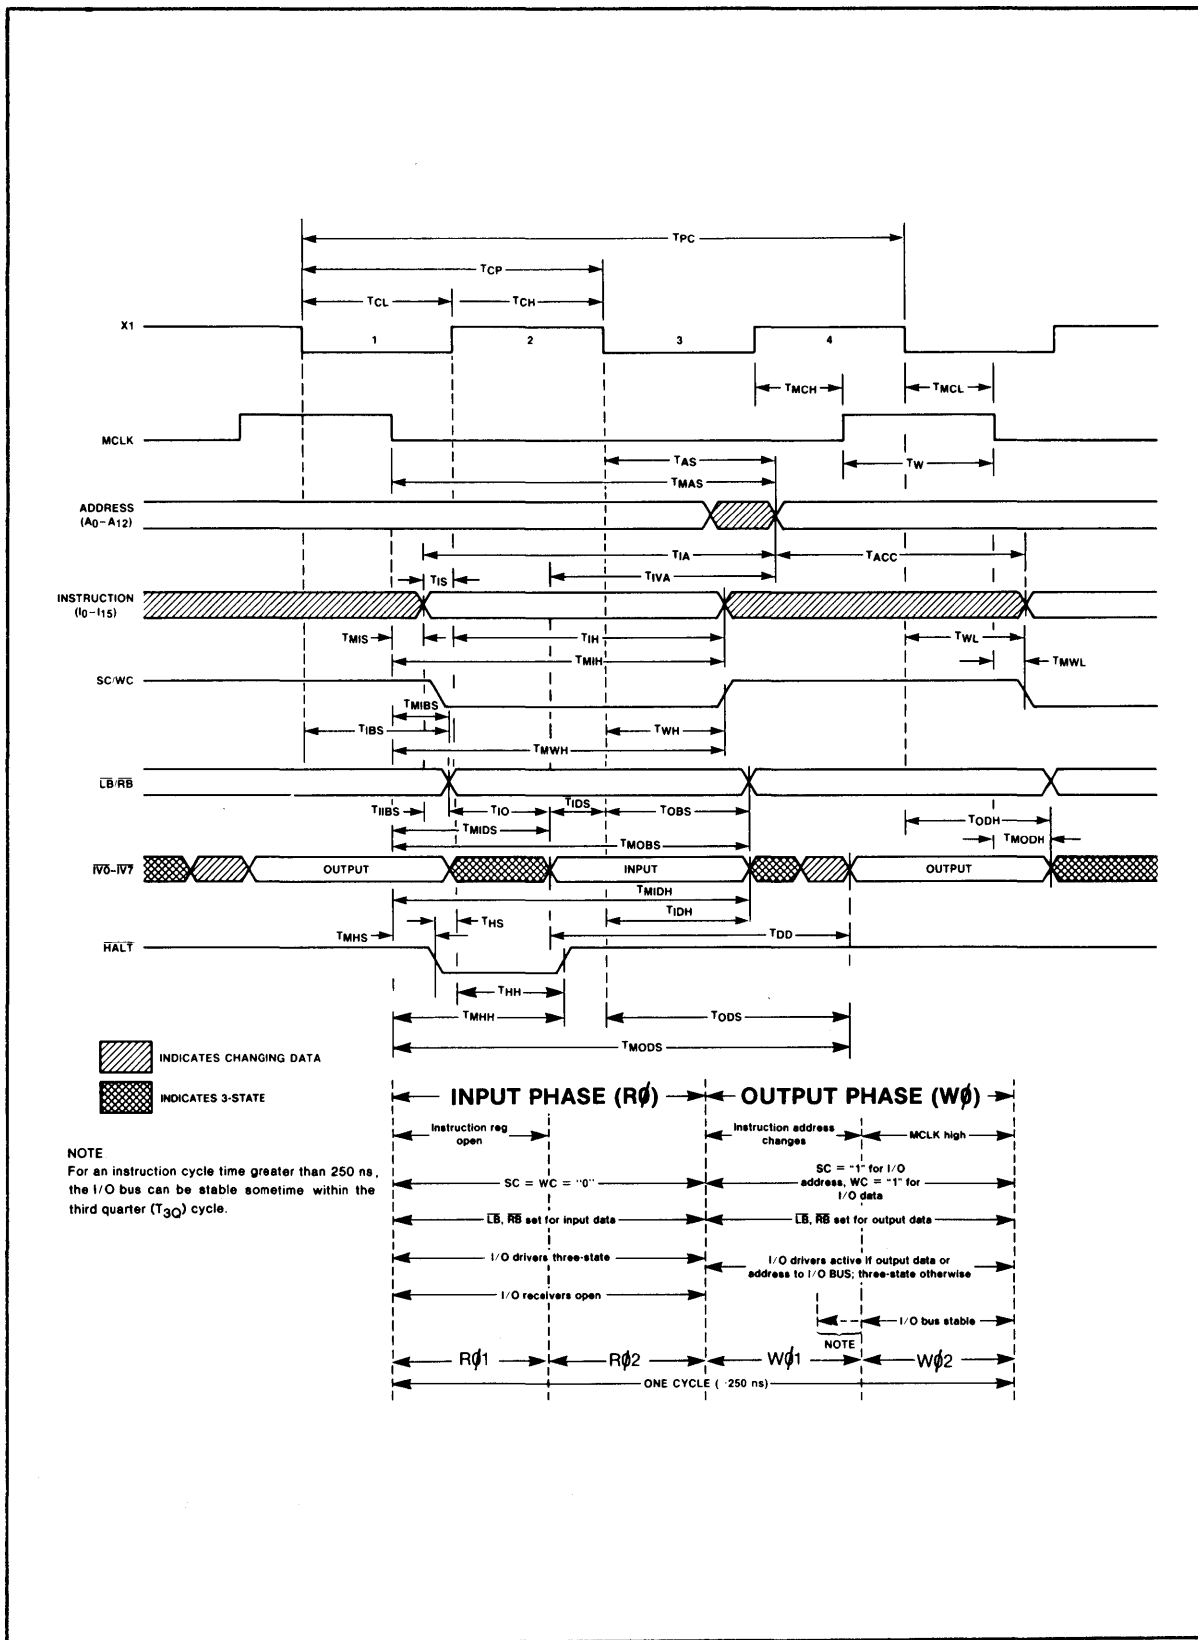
$T_{PC}$

$T_{CP}$

$T_{CL}$ $T_{CH}$

X1 1 2 3 4

$T_{MCH}$ $T_{MCL}$

MCLK

$T_{AS}$ $T_{W}$

$T_{MAS}$

ADDRESS ($A_0$–$A_{12}$)

$T_{IA}$ $T_{ACC}$

$T_{IS}$ $T_{IVA}$

INSTRUCTION ($I_0$–$I_{15}$)

$T_{MIS}$ $T_{IH}$ $T_{WL}$

$T_{MIH}$ $T_{MWL}$

SC/WC

$T_{MIBS}$

$T_{IBS}$ $T_{WH}$

$T_{MWH}$

$\overline{LB}$/$\overline{RB}$

$T_{IIBS}$ $T_{IO}$ $T_{IDS}$ $T_{OBS}$ $T_{ODH}$

$T_{MIDS}$ $T_{MODH}$

$T_{MOBS}$

$\overline{IV0}$–$\overline{IV7}$ OUTPUT INPUT OUTPUT

$T_{MIDH}$

$T_{IDH}$

$T_{MHS}$ $T_{HS}$ $T_{DD}$

$\overline{HALT}$

$T_{HH}$

$T_{MHH}$ $T_{ODS}$

$T_{MODS}$

INDICATES CHANGING DATA

INDICATES 3-STATE

NOTE
For an instruction cycle time greater than 250 ns, the I/O bus can be stable sometime within the third quarter ($T_{3Q}$) cycle.

INPUT PHASE (RØ) OUTPUT PHASE (WØ)

Instruction reg open

Instruction address changes

MCLK high

SC = WC = "0"

SC = "1" for I/O address, WC = "1" for I/O data

$\overline{LB}$, $\overline{RB}$ set for input data

$\overline{LB}$, $\overline{RB}$ set for output data

I/O drivers three-state

I/O drivers active if output data or address to I/O BUS; three-state otherwise

I/O receivers open

I/O bus stable

NOTE

RØ1 RØ2 WØ1 WØ2

ONE CYCLE ( 250 ns)